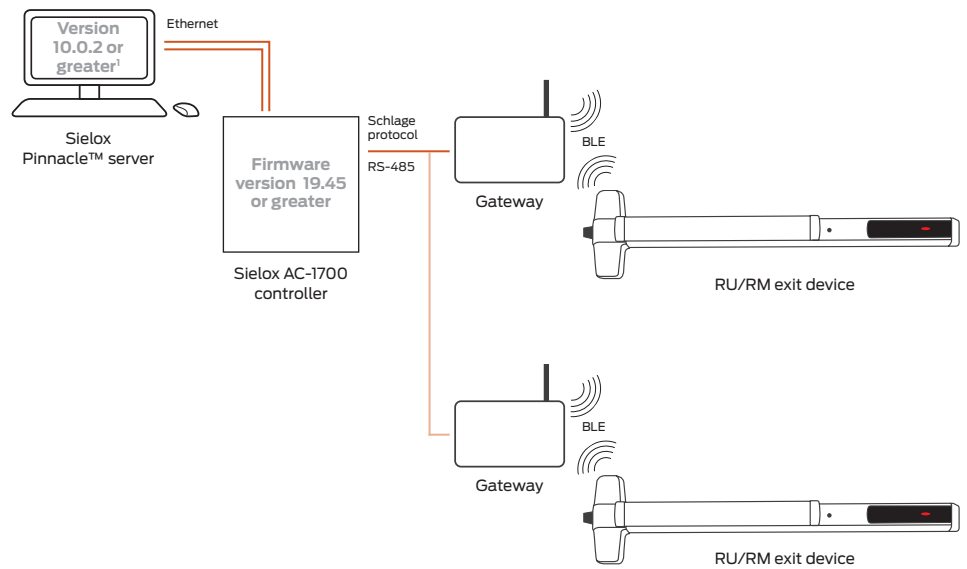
Version 10.0.2 or greater$^1$

Ethernet

Sielox Pinnacle™ server

Firmware version 19.45 or greater

Sielox AC-1700 controller

Schlage protocol

RS-485

Gateway

BLE

RU/RM exit device

Gateway

BLE

RU/RM exit device